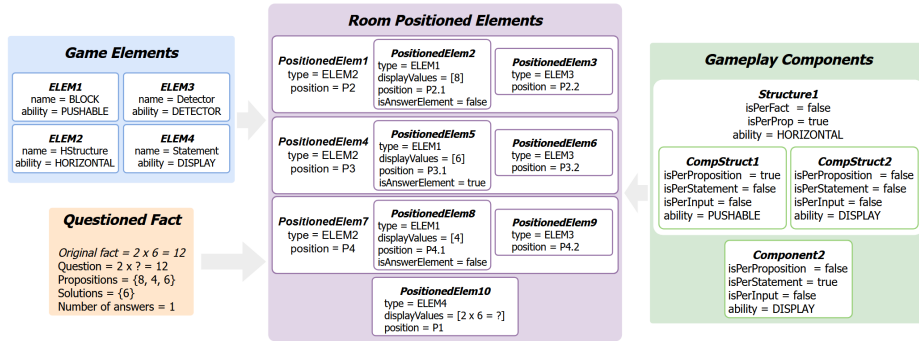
Game Elements

ELEM1
name = BLOCK
ability = PUSHABLE

ELEM3
name = Detector
ability = DETECTOR

ELEM2
name = HStructure
ability = HORIZONTAL

ELEM4
name = Statement
ability = DISPLAY

Questioned Fact

Original fact = 2 x 6 = 12
Question = 2 x ? = 12
Propositions = {8, 4, 6}
Solutions = {6}
Number of answers = 1

Room Positioned Elements

PositionedElem1
type = ELEM2
position = P2

PositionedElem2
type = ELEM1
displayValues = [8]
position = P2.1
isAnswerElement = false

PositionedElem3
type = ELEM3
position = P2.2

PositionedElem4
type = ELEM2
position = P3

PositionedElem5
type = ELEM1
displayValues = [6]
position = P3.1
isAnswerElement = true

PositionedElem6
type = ELEM3
position = P3.2

PositionedElem7
type = ELEM2
position = P4

PositionedElem8
type = ELEM1
displayValues = [4]
position = P4.1
isAnswerElement = false

PositionedElem9
type = ELEM3
position = P4.2

PositionedElem10
type = ELEM4
displayValues = [2 x 6 = ?]
position = P1

Gameplay Components

Structure1
isPerFact = false
isPerProp = true
ability = HORIZONTAL

CompStruct1
isPerProposition = true
isPerStatement = false
isPerInput = false
ability = PUSHABLE

CompStruct2
isPerProposition = false
isPerStatement = false
isPerInput = false
ability = DISPLAY

Component2
isPerProposition = false
isPerStatement = true
isPerInput = false
ability = DISPLAY